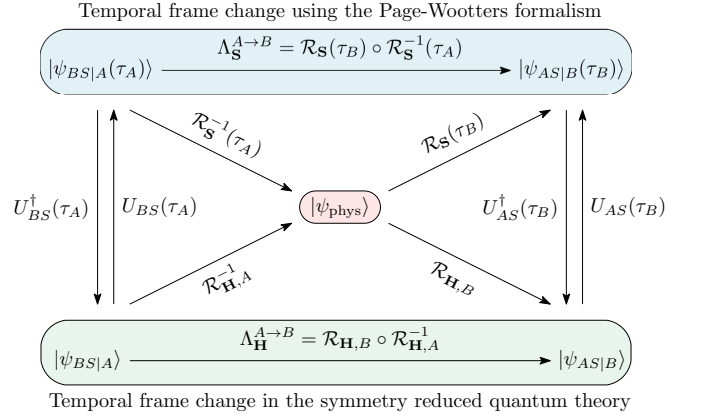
Temporal frame change using the Page-Wootters formalism

$\Lambda_{\mathbf{S}}^{A\to B} = \mathcal{R}_{\mathbf{S}}(\tau_B) \circ \mathcal{R}_{\mathbf{S}}^{-1}(\tau_A)$

$|\psi_{BS|A}(\tau_A)\rangle$

$|\psi_{AS|B}(\tau_B)\rangle$

$\mathcal{R}_{\mathbf{S}}^{-1}(\tau_A)$

$\mathcal{R}_{\mathbf{S}}(\tau_B)$

$U_{BS}^{\dagger}(\tau_A)$

$U_{BS}(\tau_A)$

$|\psi_{\text{phys}}\rangle$

$U_{AS}^{\dagger}(\tau_B)$

$U_{AS}(\tau_B)$

$\mathcal{R}_{\mathbf{H},A}^{-1}$

$\mathcal{R}_{\mathbf{H},B}$

$\Lambda_{\mathbf{H}}^{A\to B} = \mathcal{R}_{\mathbf{H},B} \circ \mathcal{R}_{\mathbf{H},A}^{-1}$

$|\psi_{BS|A}\rangle$

$|\psi_{AS|B}\rangle$

Temporal frame change in the symmetry reduced quantum theory